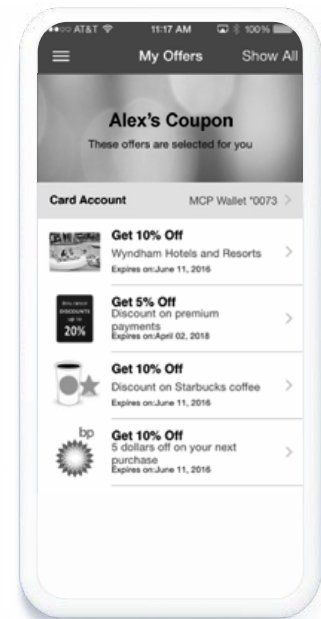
AT&T 11:17 AM 100%

My Offers Show All

Alex's Coupon
These offers are selected for you

Card Account MCP Wallet *0073

Get 10% Off
Wyndham Hotels and Resorts
Expires on:June 11, 2016

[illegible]
DISCOUNTS
UP TO
20%

Get 5% Off
Discount on premium payments
Expires on:April 02, 2018

Get 10% Off
Discount on Starbucks coffee
Expires on:June 11, 2016

bp

Get 10% Off
5 dollars off on your next purchase
Expires on:June 11, 2016